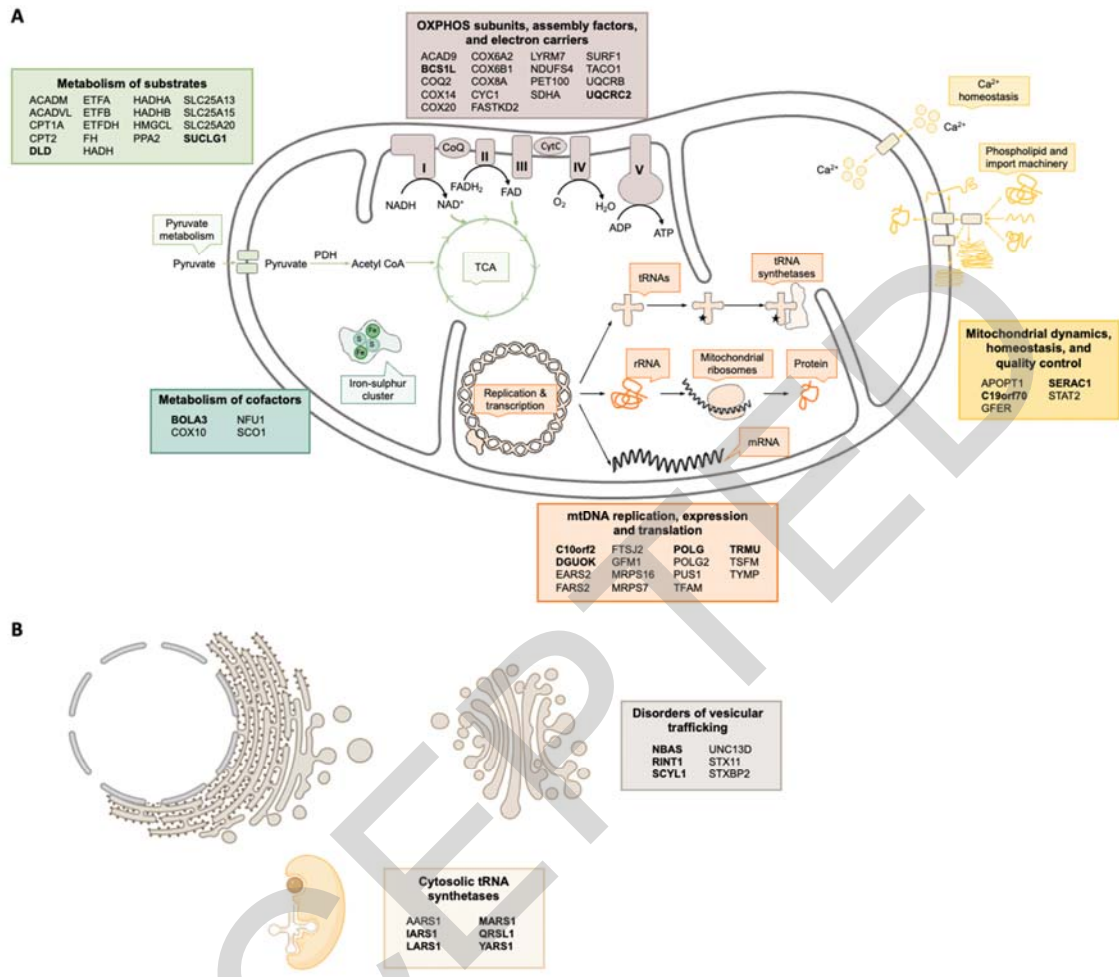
A

OXPHOS subunits, assembly factors, and electron carriers

| | | | |
|---|---|---|---|
| ACAD9 | COX6A2 | LYRM7 | SURF1 |
| BCS1L | COX6B1 | NDUFS4 | TACO1 |
| COQ2 | COX8A | PET100 | UQCRB |
| COX14 | CYC1 | SDHA | UQCRC2 |
| COX20 | FASTKD2 | | |

Metabolism of substrates

| | | | |
|---|---|---|---|
| ACADM | ETFA | HADHA | SLC25A13 |
| ACADVL | ETFB | HADHB | SLC25A15 |
| CPT1A | ETFDH | HMGCL | SLC25A20 |
| CPT2 | FH | PPA2 | SUCLG1 |
| DLD | HADH | | |

$Ca^{2+}$ homeostasis

$Ca^{2+}$

$Ca^{2+}$

Phospholipid and import machinery

CoQ I II III CytC IV V

NADH $NAD^+$ $FADH_2$ FAD $O_2$ $H_2O$ ADP ATP

Pyruvate metabolism

Pyruvate Pyruvate PDH Acetyl CoA

TCA

tRNAs

tRNA synthetases

Iron-sulphur cluster

rRNA

Mitochondrial ribosomes

Protein

Mitochondrial dynamics, homeostasis, and quality control

| | |
|---|---|
| APOPT1 | SERAC1 |
| C19orf70 | STAT2 |
| GFER | |

Metabolism of cofactors

| | |
|---|---|
| BOLA3 | NFU1 |
| COX10 | SCO1 |

Replication & transcription

mRNA

mtDNA replication, expression and translation

| | | | |
|---|---|---|---|
| C10orf2 | FTSJ2 | POLG | TRMU |
| DGUOK | GFM1 | POLG2 | TSFM |
| EARS2 | MRPS16 | PUS1 | TYMP |
| FARS2 | MRPS7 | TFAM | |

B

Disorders of vesicular trafficking

| | |
|---|---|
| NBAS | UNC13D |
| RINT1 | STX11 |
| SCYL1 | STXBP2 |

Cytosolic tRNA synthetases

| | |
|---|---|
| AARS1 | MARS1 |
| IARS1 | QRSL1 |
| LARS1 | YARS1 |

ACCEPTED